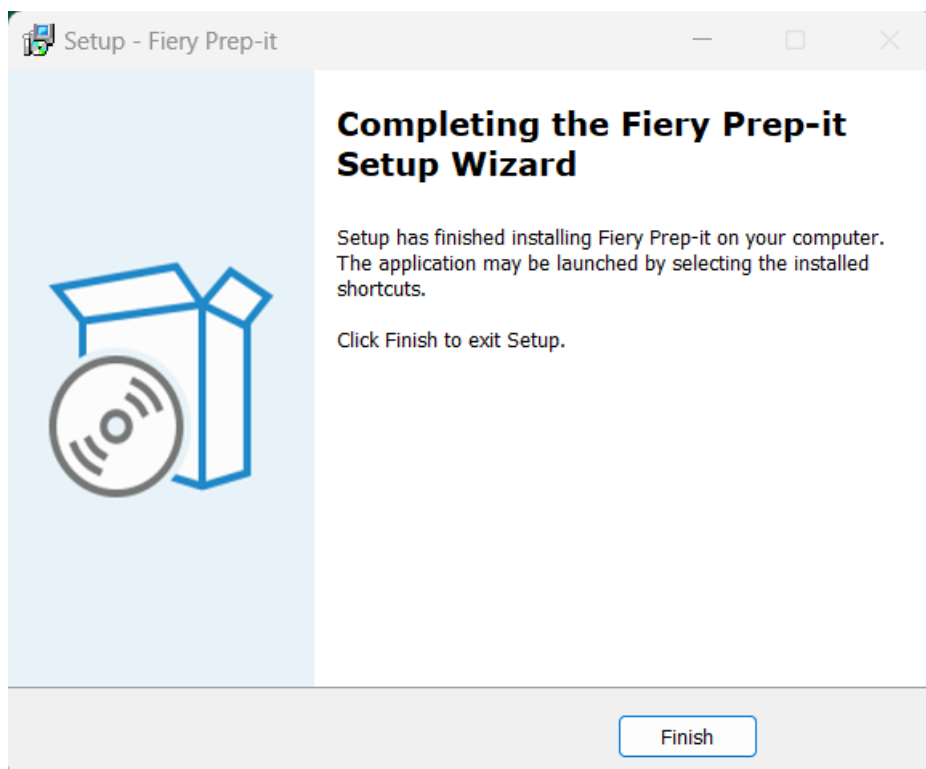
Setup - Fiery Prep-it

Completing the Fiery Prep-it Setup Wizard

Setup has finished installing Fiery Prep-it on your computer. The application may be launched by selecting the installed shortcuts.

Click Finish to exit Setup.

Finish